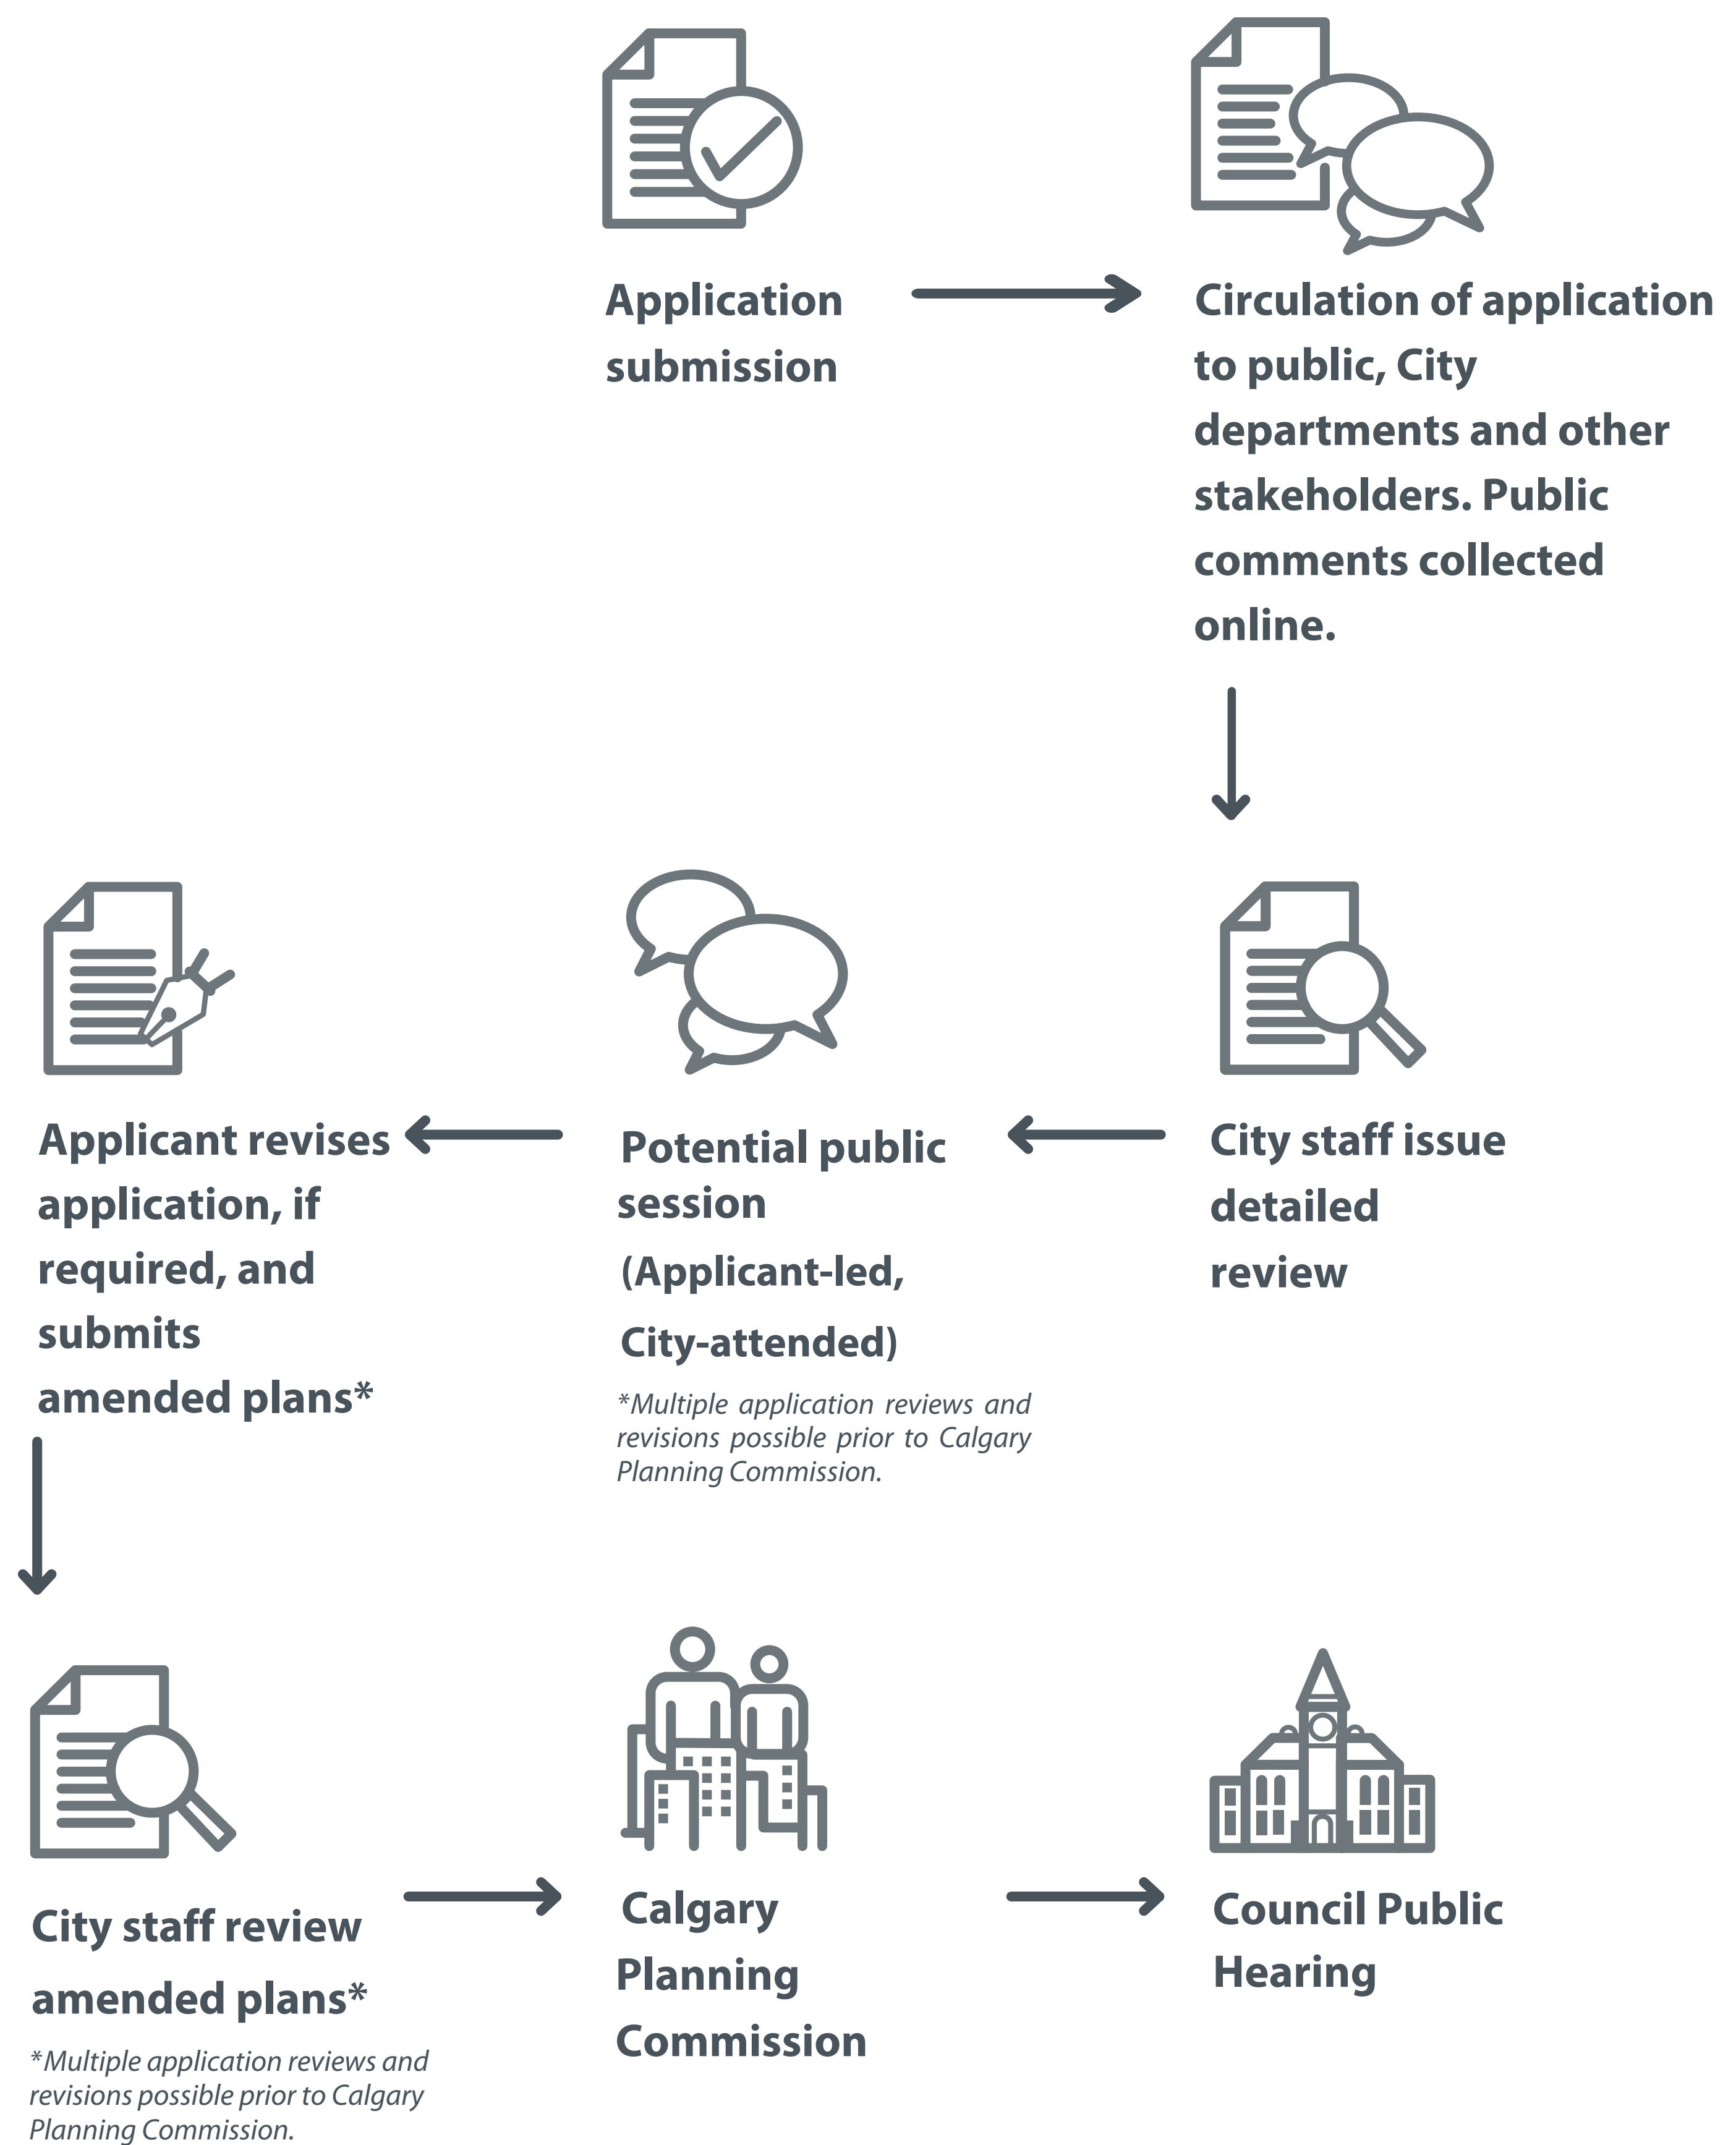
Application submission

Circulation of application to public, City departments and other stakeholders. Public comments collected online.

City staff issue detailed review

Potential public session (Applicant-led, City-attended)

*Multiple application reviews and revisions possible prior to Calgary Planning Commission.

Applicant revises application, if required, and submits amended plans*

City staff review amended plans*

*Multiple application reviews and revisions possible prior to Calgary Planning Commission.

Calgary Planning Commission

Council Public Hearing